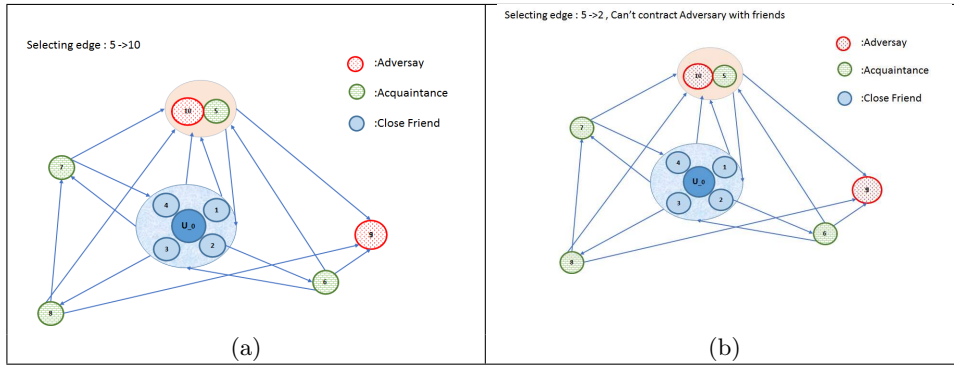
Selecting edge : 5 ->10

:Adversay

:Acquaintance

:Close Friend

10

5

7

4

1

U_o

3

2

9

6

8

(a)

Selecting edge : 5 ->2 , Can't contract Adversary with friends

:Adversay

:Acquaintance

:Close Friend

10

5

7

4

1

U_o

3

2

9

6

8

(b)